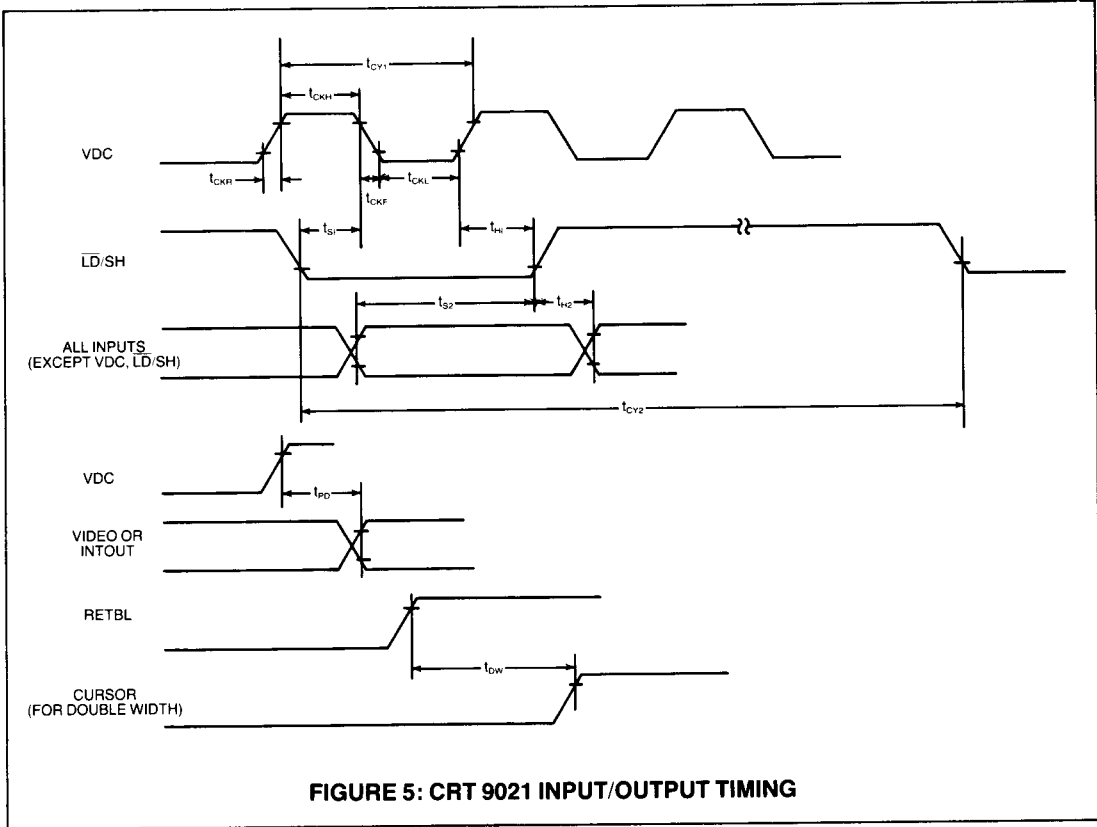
$t_{CY1}$

$t_{CKH}$

VDC

$t_{CKR}$

$t_{CKF}$

$t_{CKL}$

$t_{S1}$

$t_{H1}$

$\overline{LD}$/SH

$t_{S2}$

$t_{H2}$

ALL INPUTS (EXCEPT VDC, $\overline{LD}$/SH)

$t_{CY2}$

VDC

$t_{PD}$

VIDEO OR INTOUT

RETBL

$t_{DW}$

CURSOR (FOR DOUBLE WIDTH)

FIGURE 5: CRT 9021 INPUT/OUTPUT TIMING